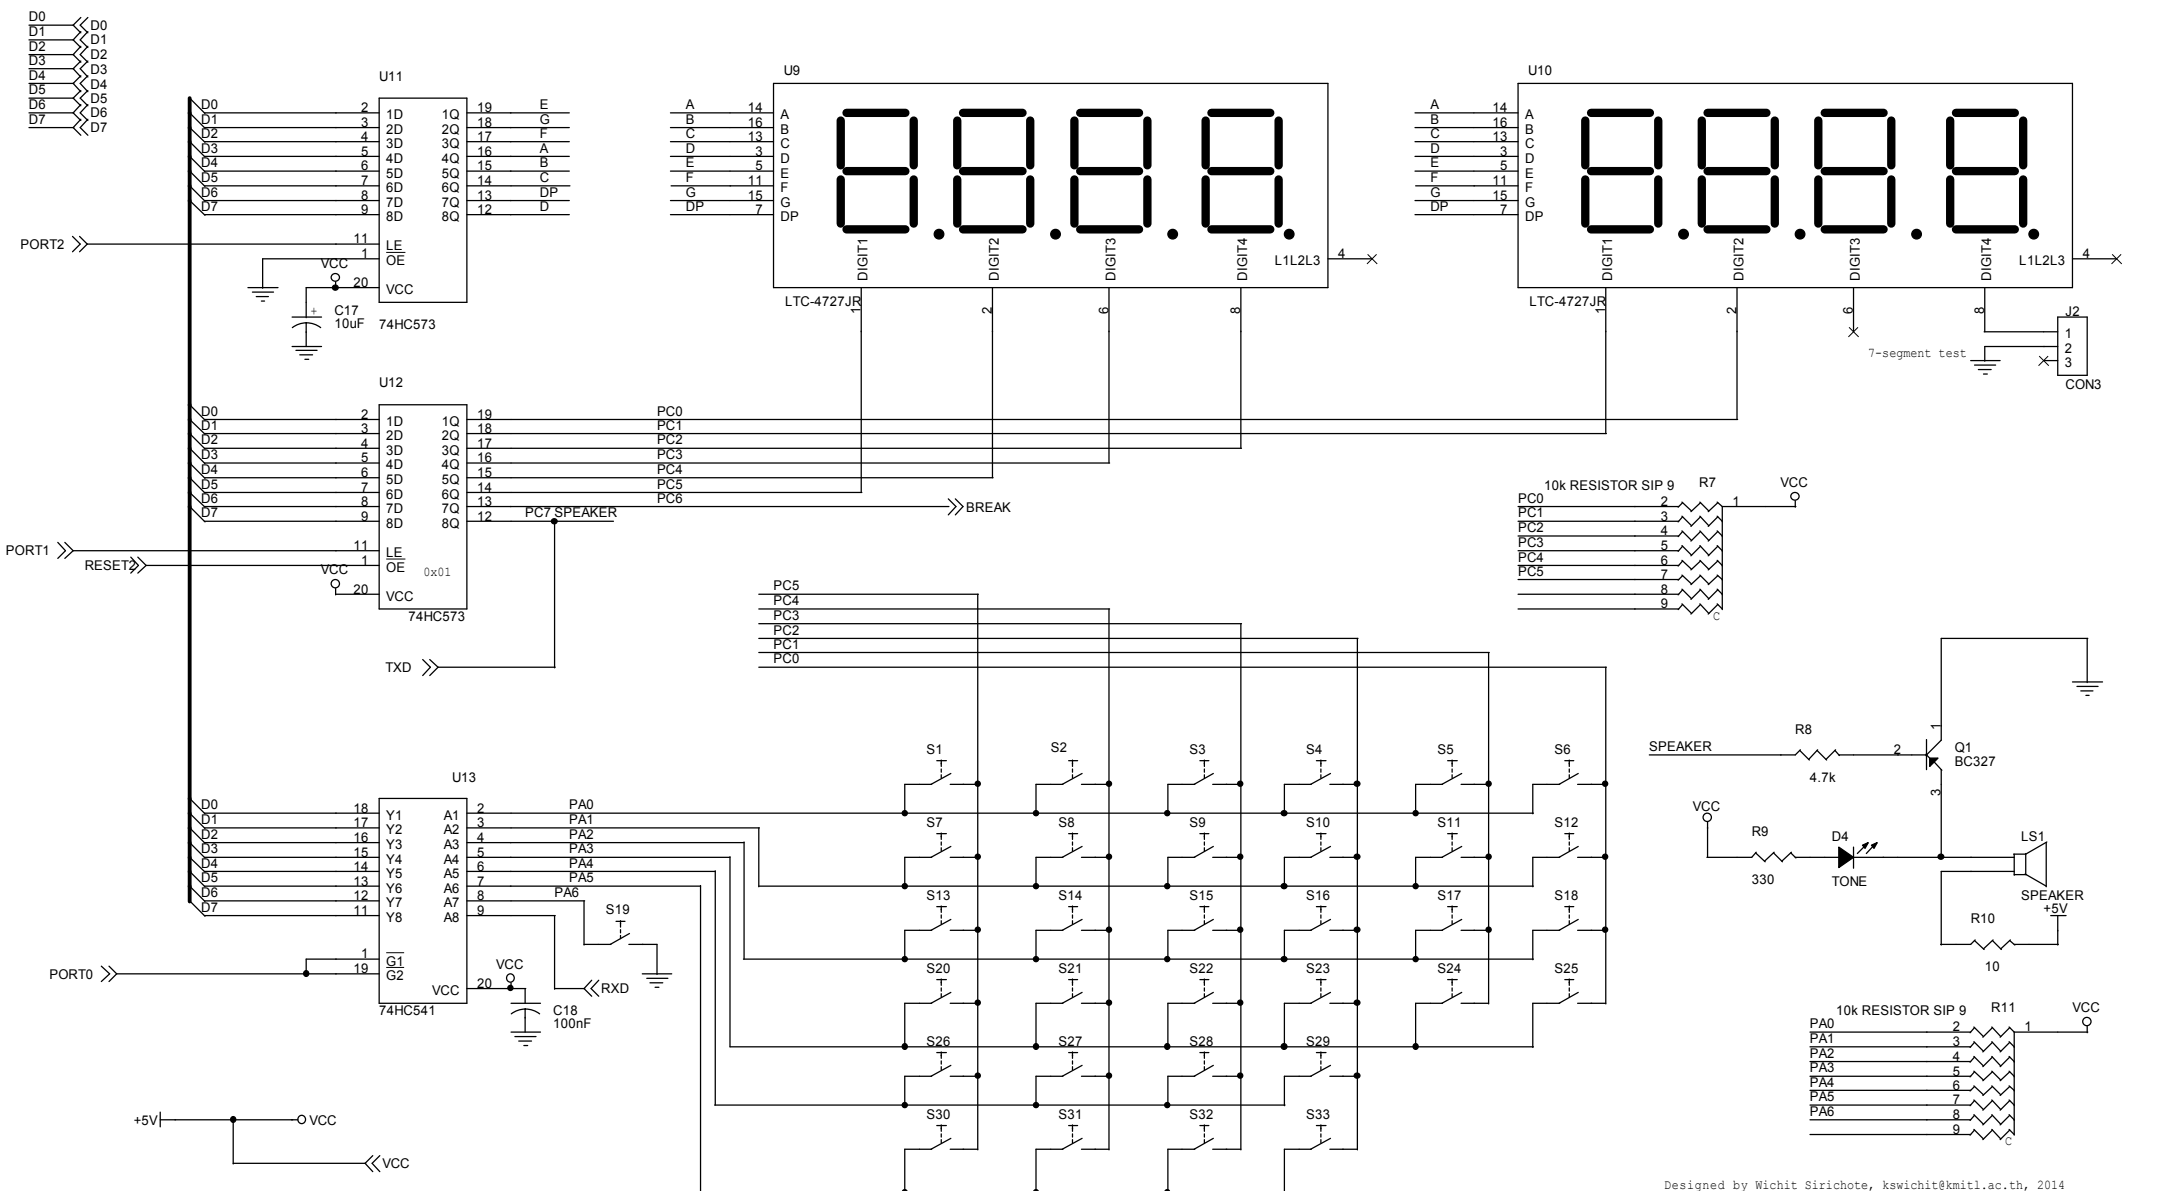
D0 D0
D1 D1
D2 D2
D3 D3
D4 D4
D5 D5
D6 D6
D7 D7

U11
D0 2 1D 1Q 19 E
D1 3 2D 2Q 18 G
D2 4 3D 3Q 17 F
D3 5 4D 4Q 16 A
D4 6 5D 5Q 15 B
D5 7 6D 6Q 14 C
D6 8 7D 7Q 13 DP
D7 9 8D 8Q 12 D
PORT2 11 LE
1 OE
VCC 20 VCC
C17 10uF
74HC573

U9
A 14 A
B 16 B
C 13 C
D 3 D
E 5 E
F 11 F
G 15 G
DP 7 DP
DIGIT1 DIGIT2 DIGIT3 DIGIT4
L1L2L3 4
LTC-4727JR
1 2 6 8

U10
A 14 A
B 16 B
C 13 C
D 3 D
E 5 E
F 11 F
G 15 G
DP 7 DP
DIGIT1 DIGIT2 DIGIT3 DIGIT4
L1L2L3 4
LTC-4727JR
1 2 6 8
J2
1
2
3
7-segment test
CON3

U12
D0 2 1D 1Q 19 PC0
D1 3 2D 2Q 18 PC1
D2 4 3D 3Q 17 PC2
D3 5 4D 4Q 16 PC3
D4 6 5D 5Q 15 PC4
D5 7 6D 6Q 14 PC5
D6 8 7D 7Q 13 PC6
D7 9 8D 8Q 12 PC7 SPEAKER
BREAK
PORT1 11 LE
RESET2 1 OE
0x01
VCC 20 VCC
74HC573
TXD

10k RESISTOR SIP 9 R7 VCC
PC0 2 1
PC1 3
PC2 4
PC3 5
PC4 6
PC5 7
8
9
C

PC5
PC4
PC3
PC2
PC1
PC0

S1 S2 S3 S4 S5 S6
S7 S8 S9 S10 S11 S12
S13 S14 S15 S16 S17 S18
S20 S21 S22 S23 S24 S25
S26 S27 S28 S29
S30 S31 S32 S33
S19

U13
D0 18 Y1 A1 2 PA0
D1 17 Y2 A2 3 PA1
D2 16 Y3 A3 4 PA2
D3 15 Y4 A4 5 PA3
D4 14 Y5 A5 6 PA4
D5 13 Y6 A6 7 PA5
D6 12 Y7 A7 8 PA6
D7 11 Y8 A8 9
PORT0 1 $\overline{G1}$
19 $\overline{G2}$
VCC 20
74HC541
VCC
C18 100nF
RXD

SPEAKER R8 4.7k 2 Q1 BC327 1 3
VCC R9 330 D4 TONE
LS1 SPEAKER +5V
R10 10

10k RESISTOR SIP 9 R11 VCC
PA0 2 1
PA1 3
PA2 4
PA3 5
PA4 6
PA5 7
PA6 8
9
C

+5V VCC
VCC

Designed by Wichit Sirichote, kswichit@kmitl.ac.th, 2014